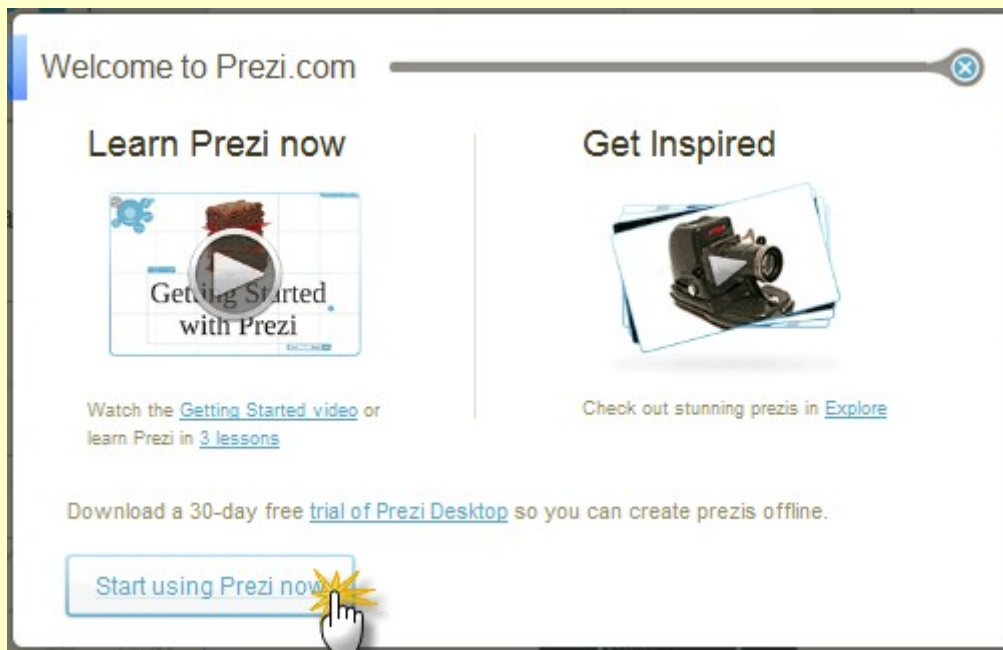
Welcome to Prezi.com

Learn Prezi now

Getting Started with Prezi

Watch the Getting Started video or learn Prezi in 3 lessons

Get Inspired

Check out stunning prezis in Explore

Download a 30-day free trial of Prezi Desktop so you can create prezis offline.

Start using Prezi now